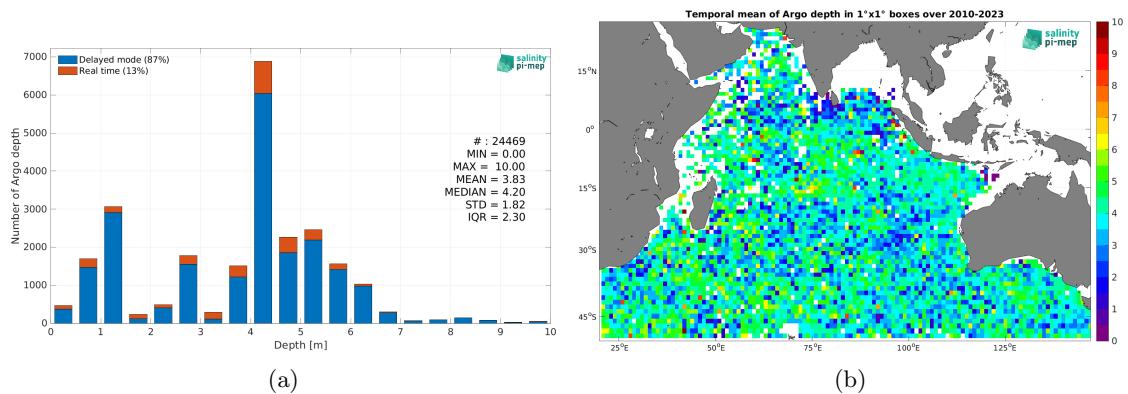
Delayed mode (87%)
Real time (13%)

salinity pi-mep

# : 24469
MIN = 0.00
MAX = 10.00
MEAN = 3.83
MEDIAN = 4.20
STD = 1.82
IQR = 2.30

Number of Argo depth

7000
6000
5000
4000
3000
2000
1000
0

0 1 2 3 4 5 6 7 8 9 10

Depth [m]

(a)

Temporal mean of Argo depth in 1°x1° boxes over 2010-2023

salinity pi-mep

$15^oN$
$0^o$
$15^oS$
$30^oS$
$45^oS$

$25^oE$ $50^oE$ $75^oE$ $100^oE$ $125^oE$

10
9
8
7
6
5
4
3
2
1
0

(b)